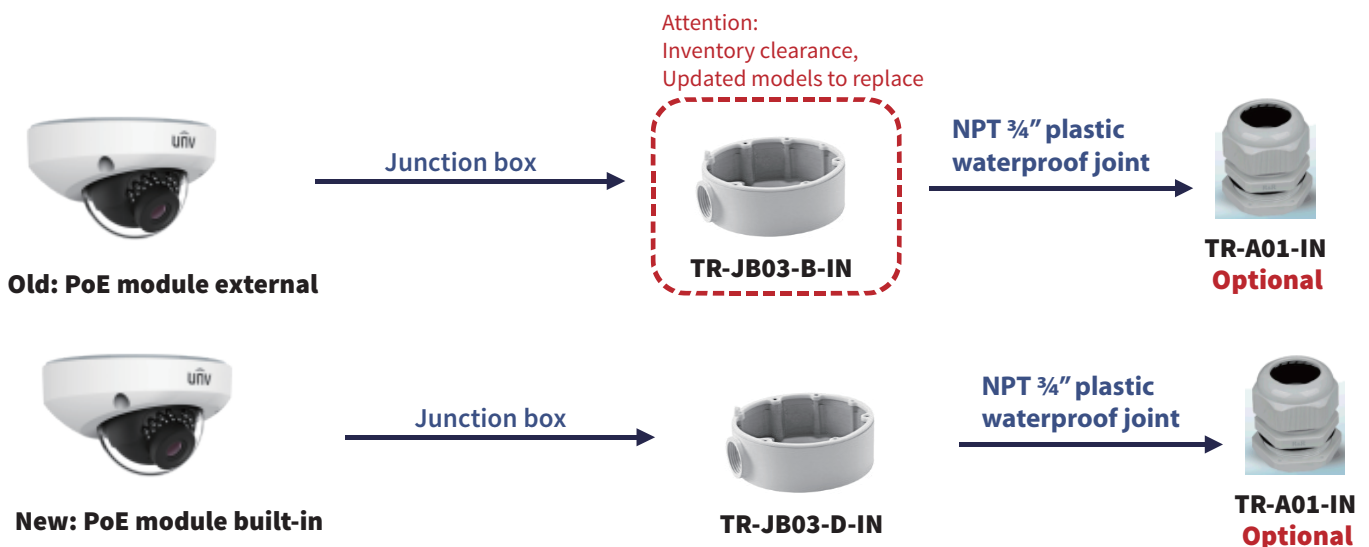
Attention:
Inventory clearance,
Updated models to replace

UNV

Junction box

NPT ¾" plastic waterproof joint

TR-JB03-B-IN

TR-A01-IN
Optional

Old: PoE module external

UNV

Junction box

NPT ¾" plastic waterproof joint

TR-JB03-D-IN

TR-A01-IN
Optional

New: PoE module built-in